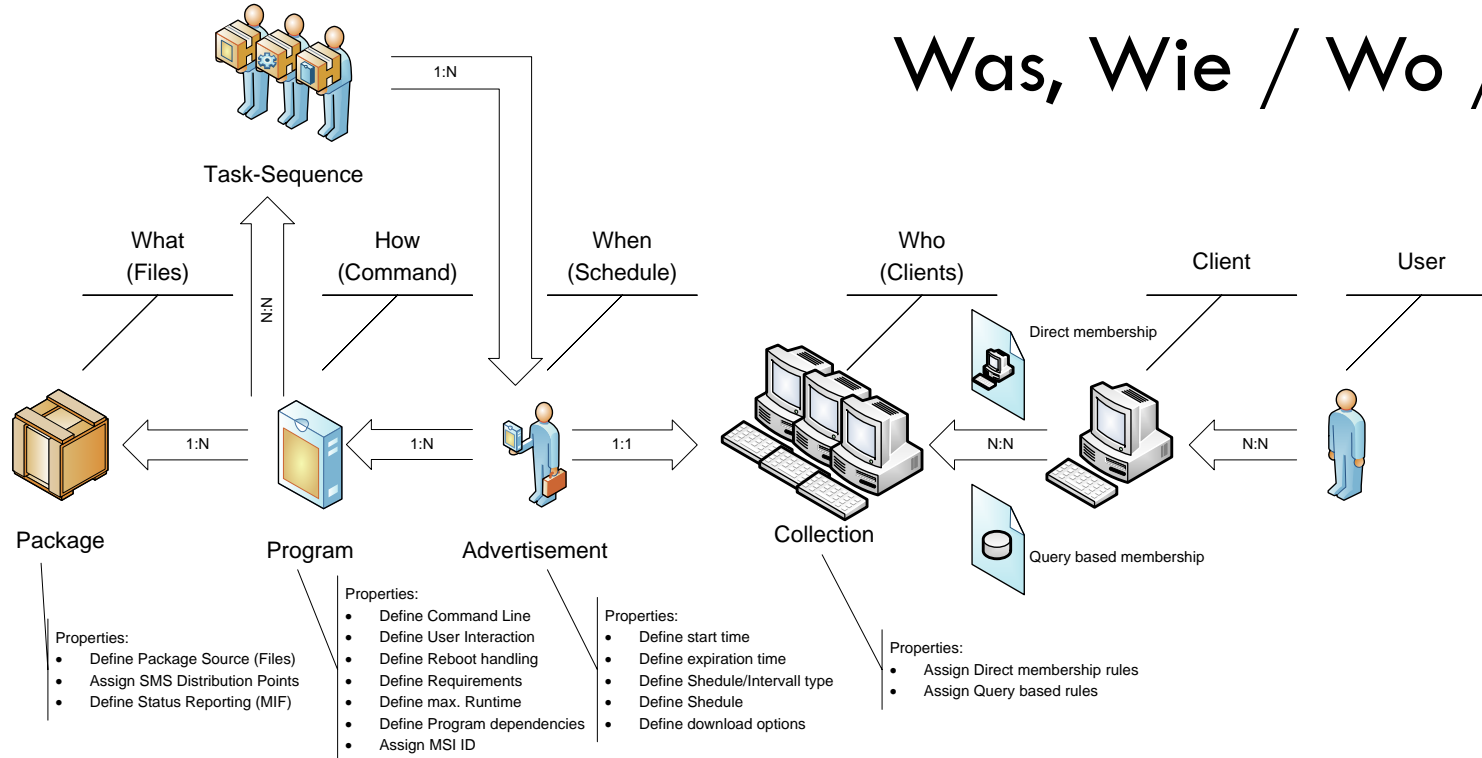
Was, Wie / Wo /

Task-Sequence

1:N

What (Files)

N:N

How (Command)

When (Schedule)

Who (Clients)

Client

User

Direct membership

1:N

1:N

1:1

N:N

N:N

Package

Program

Advertisement

Collection

Query based membership

Properties:
- Define Package Source (Files)
- Assign SMS Distribution Points
- Define Status Reporting (MIF)

Properties:
- Define Command Line
- Define User Interaction
- Define Reboot handling
- Define Requirements
- Define max. Runtime
- Define Program dependencies
- Assign MSI ID

Properties:
- Define start time
- Define expiration time
- Define Shedule/Intervall type
- Define Shedule
- Define download options

Properties:
- Assign Direct membership rules
- Assign Query based rules